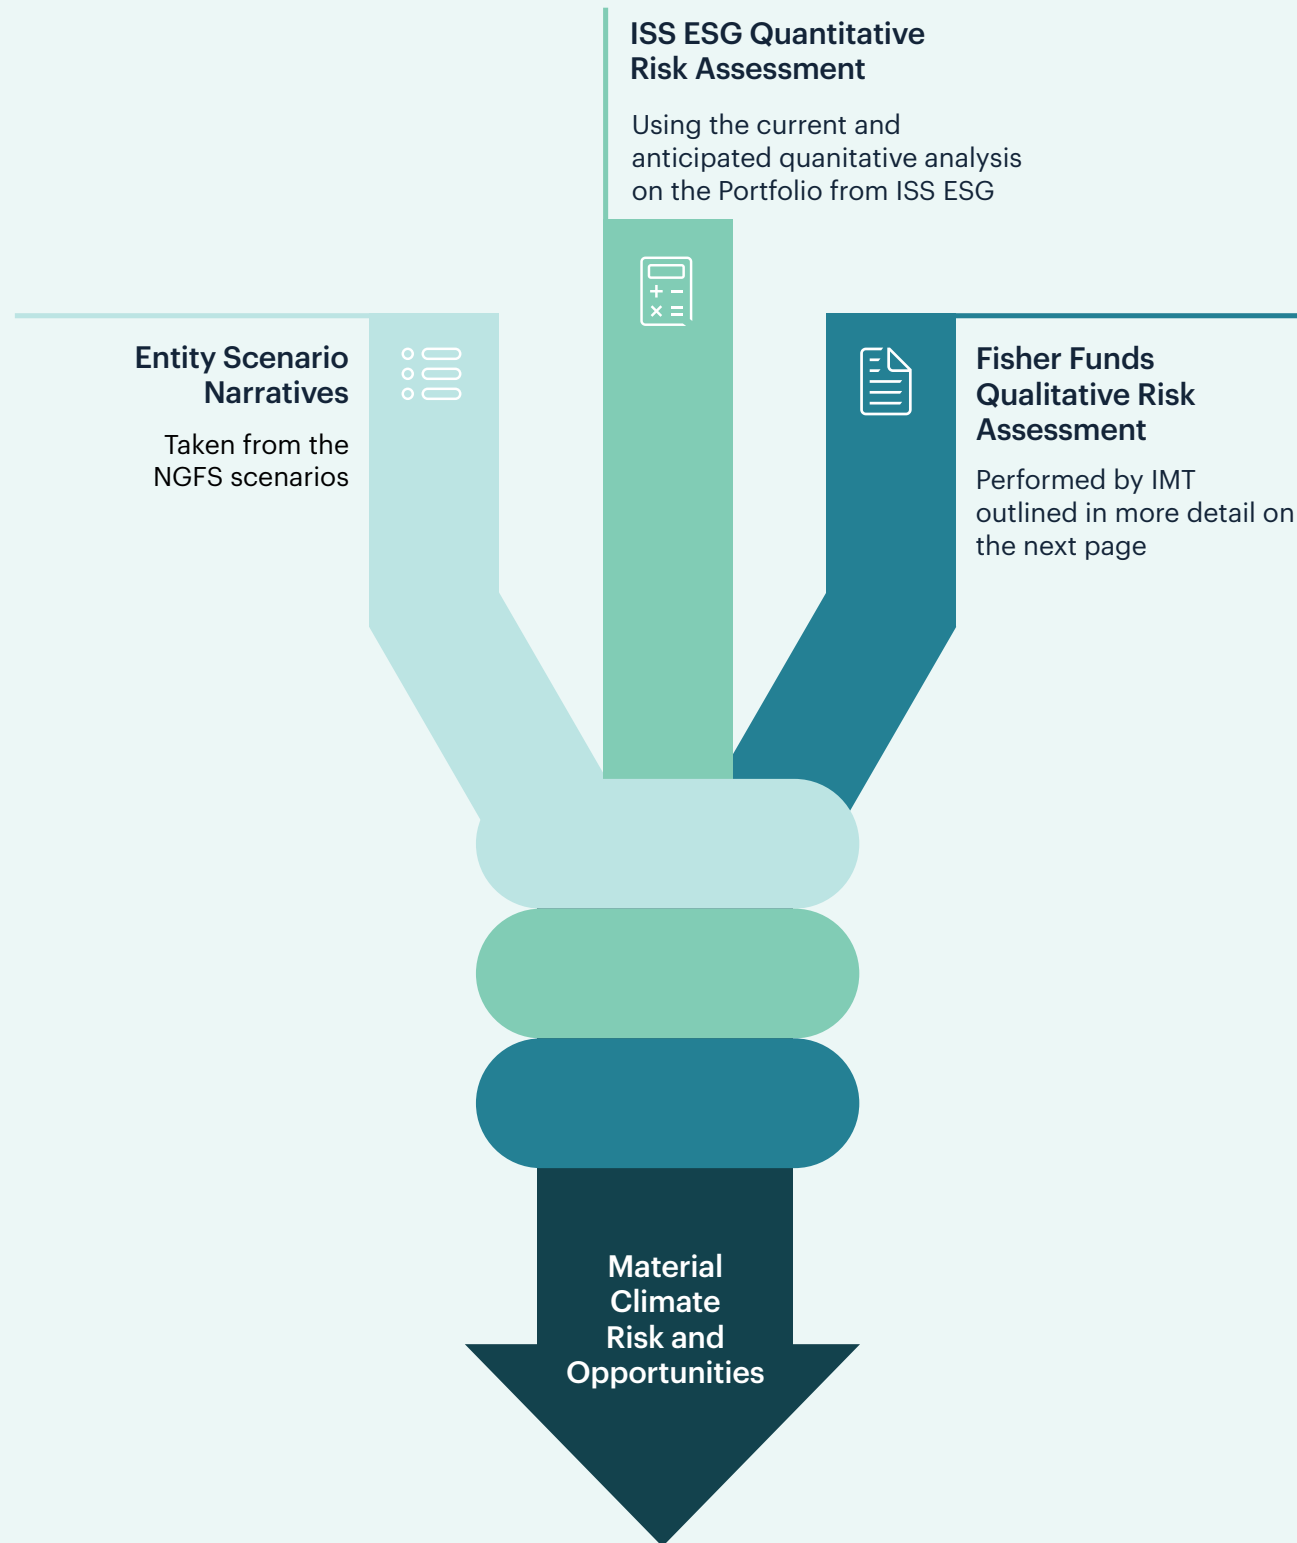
ISS ESG Quantitative Risk Assessment

Using the current and anticipated quanitative analysis on the Portfolio from ISS ESG

Entity Scenario Narratives

Taken from the NGFS scenarios

Fisher Funds Qualitative Risk Assessment

Performed by IMT outlined in more detail on the next page

Material Climate Risk and Opportunities